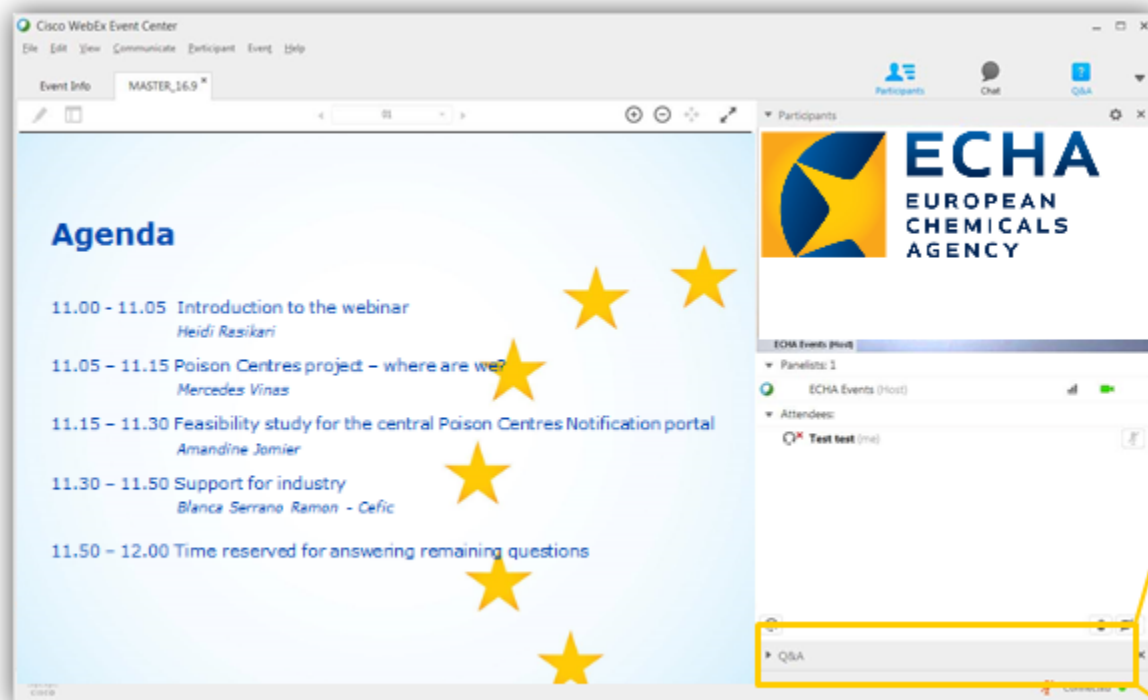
Cisco WebEx Event Center

File Edit View Communicate Participant Event Help

Event Info MASTER_16.9

01

Participants Chat Q&A

Participants

ECHA
EUROPEAN CHEMICALS AGENCY

ECHA Events (Host)

Panelists: 1

ECHA Events (Host)

Attendees:

Test test (me)

Q&A

Connected

Agenda

11.00 - 11.05 Introduction to the webinar
Heidi Rasikari

11.05 – 11.15 Poison Centres project – where are we?
Mercedes Vinas

11.15 – 11.30 Feasibility study for the central Poison Centres Notification portal
Amandine Jomier

11.30 – 11.50 Support for industry
Blanca Serrano Ramon - Cefic

11.50 – 12.00 Time reserved for answering remaining questions